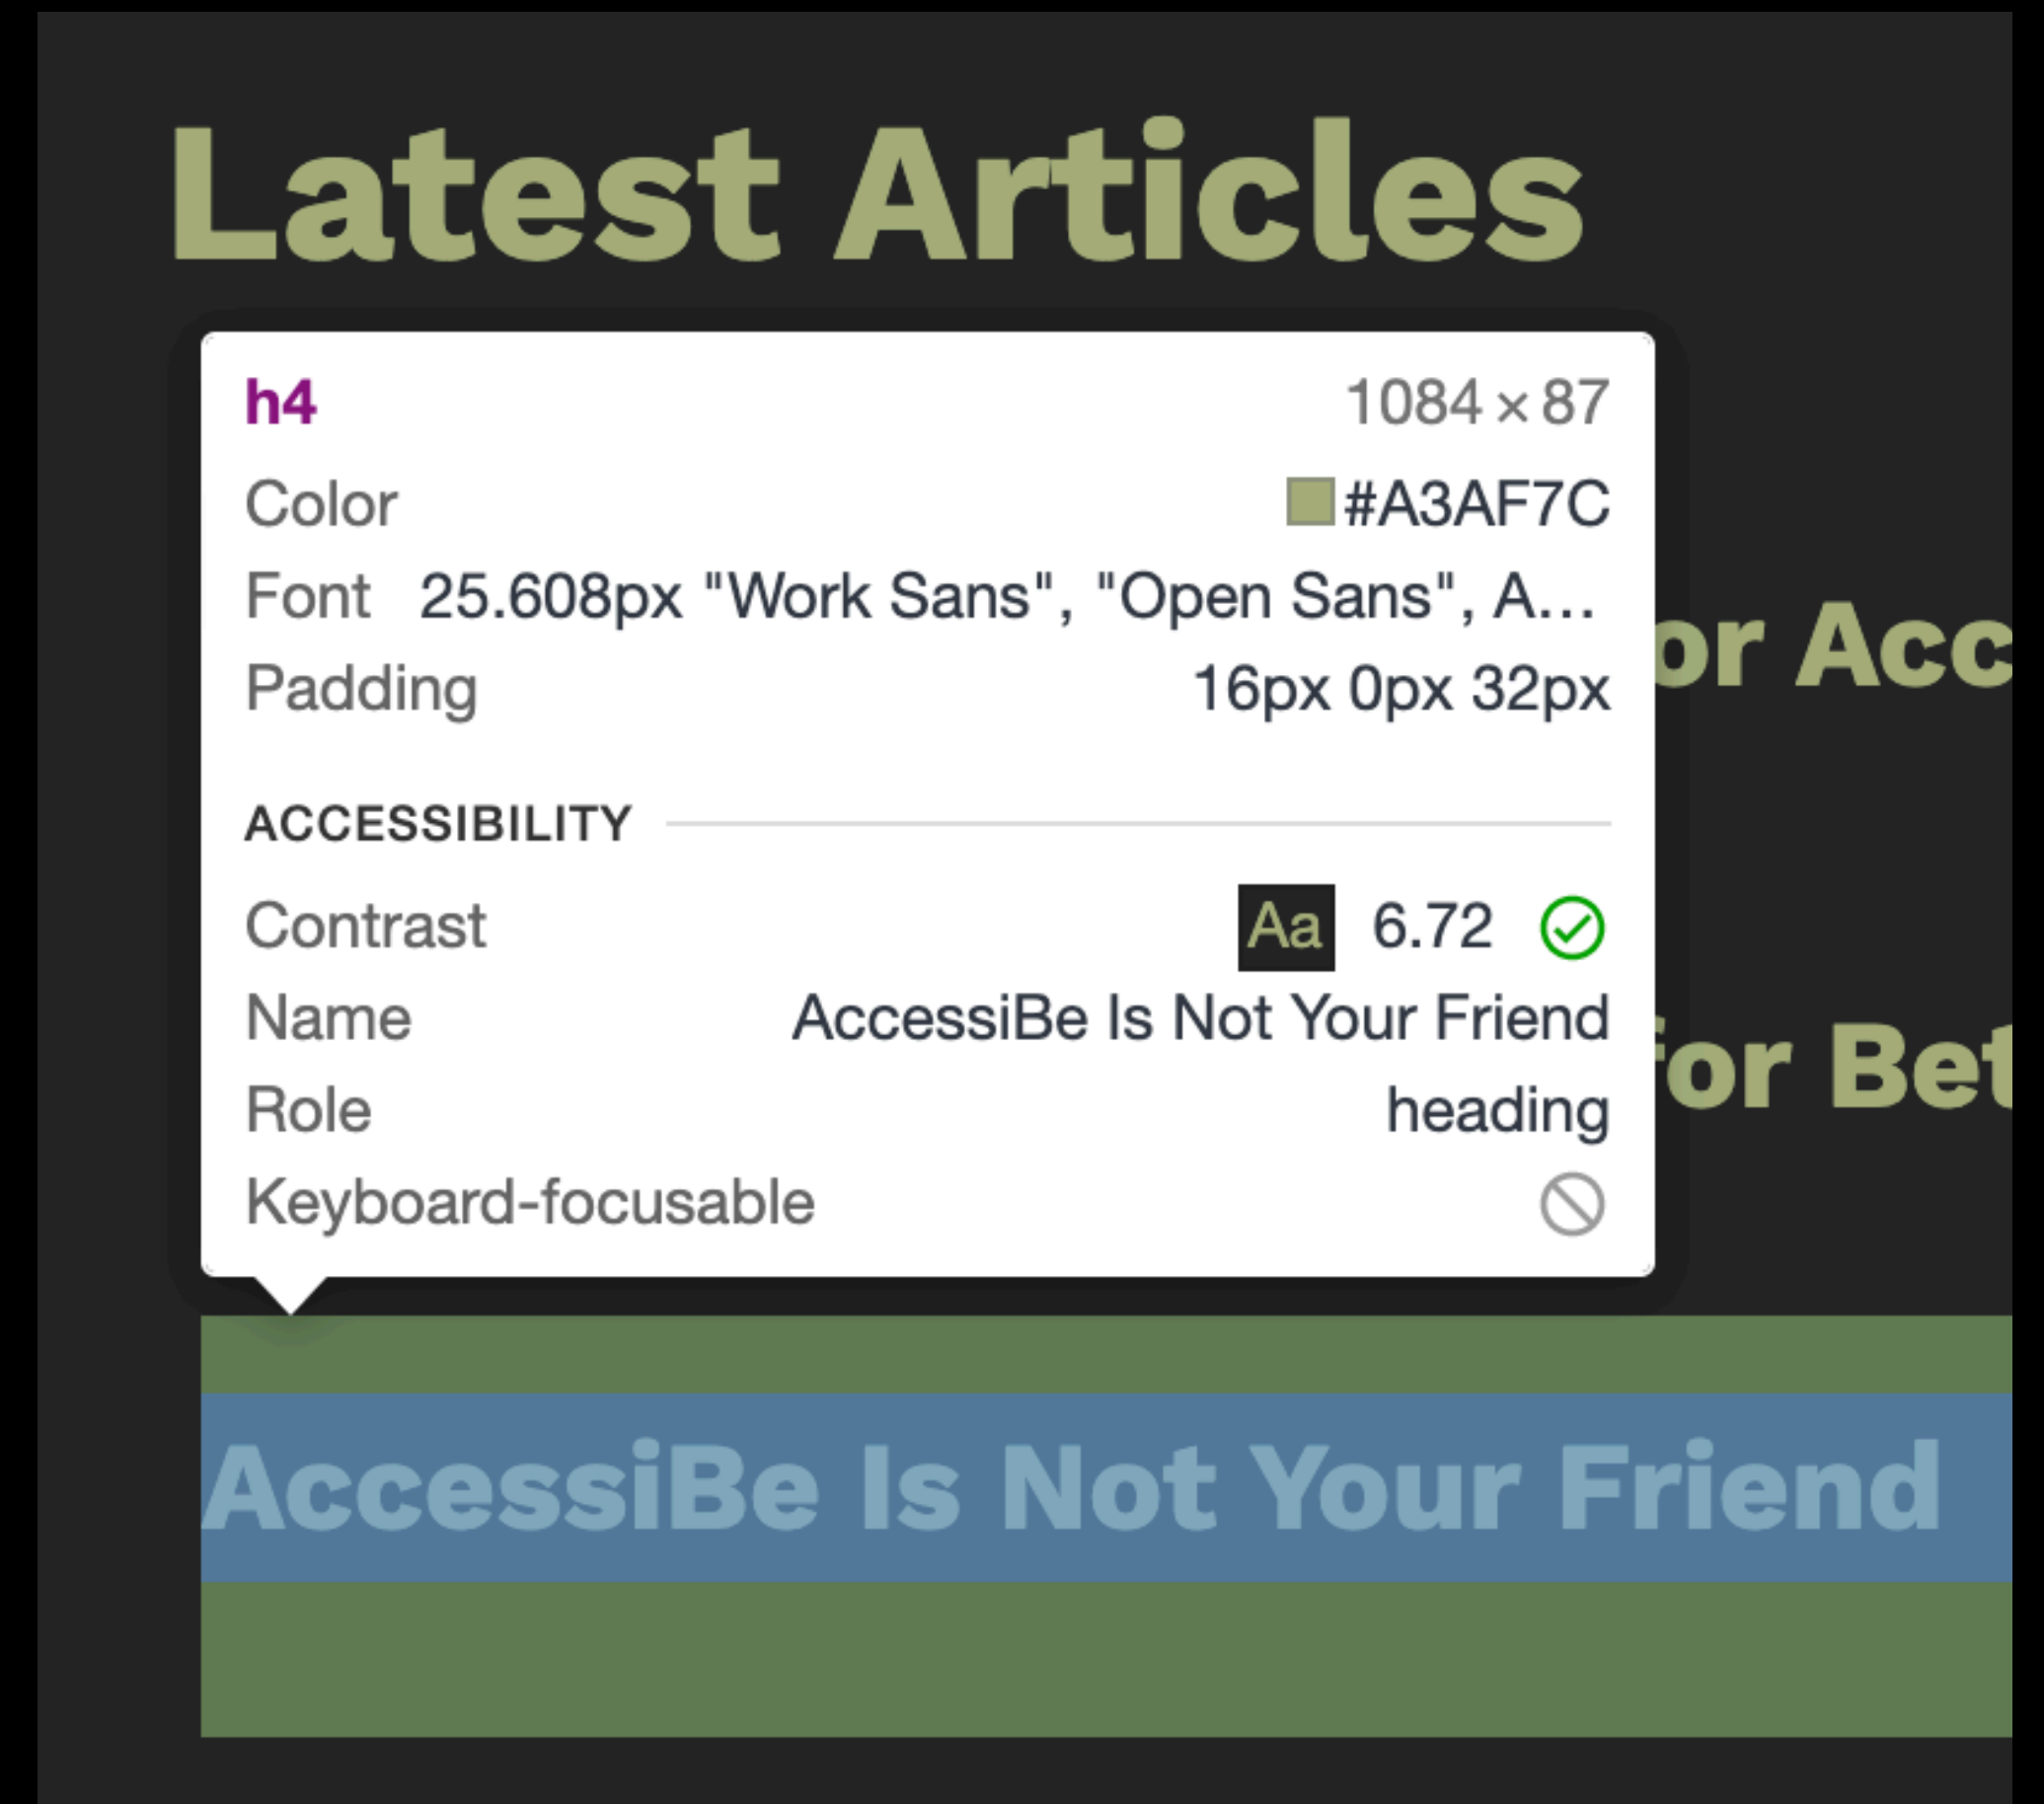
Latest Articles

h4 1084 × 87

Color #A3AF7C

Font 25.608px "Work Sans", "Open Sans", A…

Padding 16px 0px 32px

ACCESSIBILITY

Contrast Aa 6.72

Name AccessiBe Is Not Your Friend

Role heading

Keyboard-focusable

or Acc

for Bet

AccessiBe Is Not Your Friend